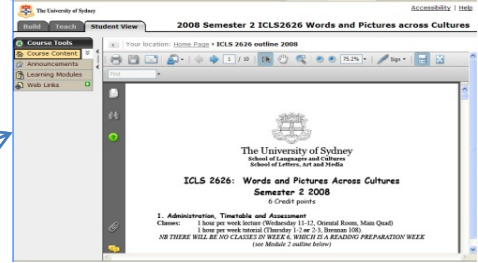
The University of Sydney

Accessibility | Help

Build Teach Student View

2008 Semester 2 ICLS2626 Words and Pictures across Cultures

Course Tools

Course Content

Announcements

Learning Modules

Web Links

Your location: Home Page > ICLS 2626 outline 2008

1 / 10

75.2%

Sign

Find

The University of Sydney
School of Languages and Cultures
School of Letters, Art and Media

ICLS 2626: Words and Pictures Across Cultures
Semester 2 2008
6 Credit points

1. Administration, Timetable and Assessment
Classes: 1 hour per week lecture (Wednesday 11-12, Oriental Room, Main Quad)
1 hour per week tutorial (Thursday 1-2 or 2-3, Brennan 108)
NB THERE WILL BE NO CLASSES IN WEEK 6, WHICH IS A READING PREPARATION WEEK
(see Module 2 outline below)